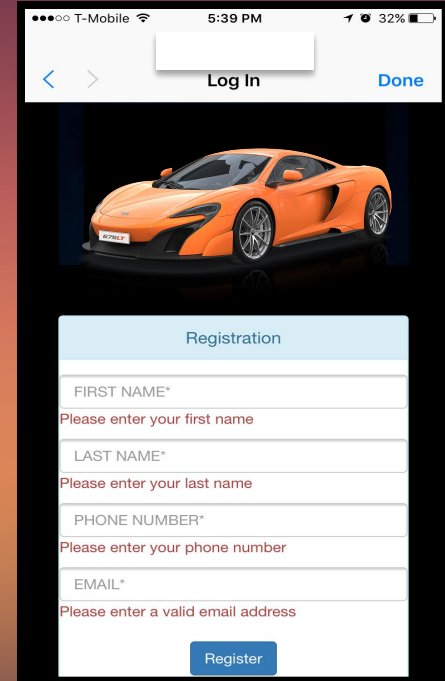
●●●○○ T-Mobile 5:39 PM 32%

Log In Done

675LT

Registration

FIRST NAME*

Please enter your first name

LAST NAME*

Please enter your last name

PHONE NUMBER*

Please enter your phone number

EMAIL*

Please enter a valid email address

Register